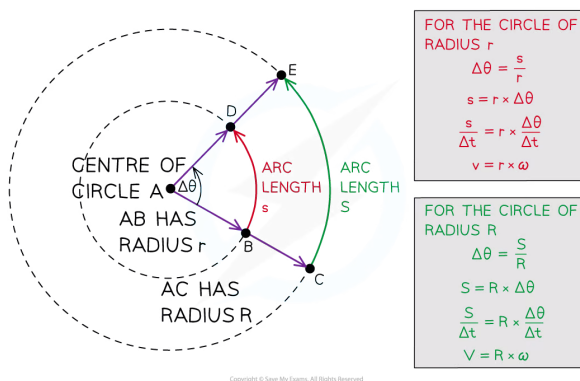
E

D

CENTRE OF CIRCLE A

$\Delta\theta$

ARC LENGTH s

ARC LENGTH S

AB HAS RADIUS r

B

AC HAS RADIUS R

C

FOR THE CIRCLE OF RADIUS r

$\Delta\theta = \frac{s}{r}$

$s = r \times \Delta\theta$

$\frac{s}{\Delta t} = r \times \frac{\Delta\theta}{\Delta t}$

$v = r \times \omega$

FOR THE CIRCLE OF RADIUS R

$\Delta\theta = \frac{S}{R}$

$S = R \times \Delta\theta$

$\frac{S}{\Delta t} = R \times \frac{\Delta\theta}{\Delta t}$

$V = R \times \omega$

Copyright © Save My Exams. All Rights Reserved